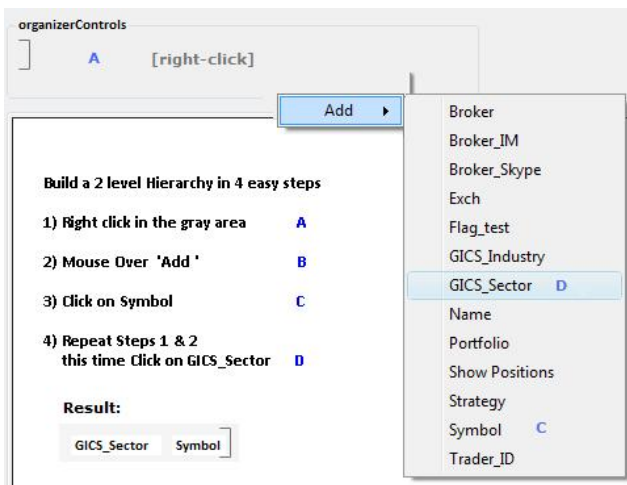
organizerControls

A [right-click]

Add ▸

Broker
Broker_IM
Broker_Skype
Exch
Flag_test
GICS_Industry
GICS_Sector D
Name
Portfolio
Show Positions
Strategy
Symbol C
Trader_ID

Build a 2 level Hierarchy in 4 easy steps

1) Right click in the gray area A

2) Mouse Over 'Add ' B

3) Click on Symbol C

4) Repeat Steps 1 & 2 this time Click on GICS_Sector D

Result:

GICS_Sector Symbol